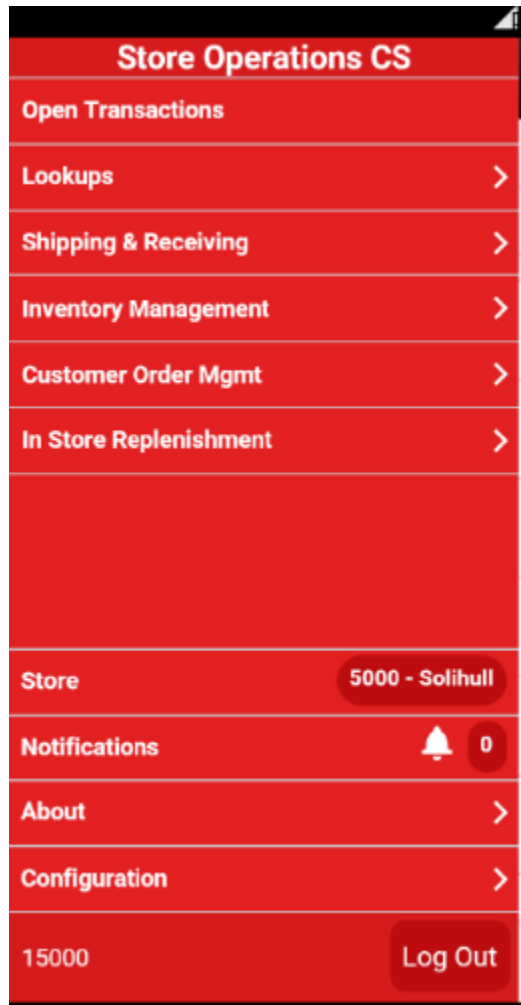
Store Operations CS

Open Transactions

Lookups

Shipping & Receiving

Inventory Management

Customer Order Mgmt

In Store Replenishment

Store 5000 - Solihull

Notifications 0

About

Configuration

15000 Log Out